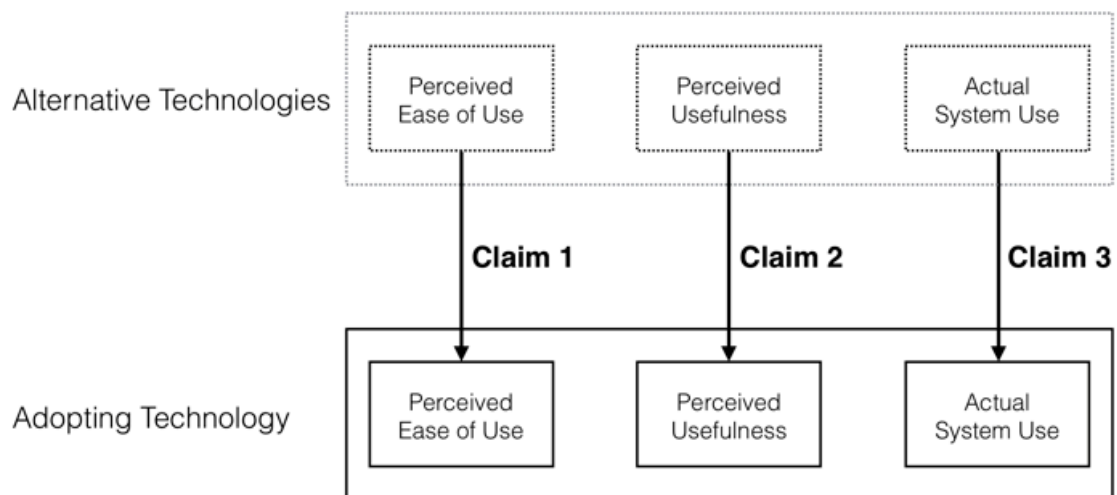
Alternative Technologies

Perceived Ease of Use

Perceived Usefulness

Actual System Use

Claim 1

Claim 2

Claim 3

Adopting Technology

Perceived Ease of Use

Perceived Usefulness

Actual System Use